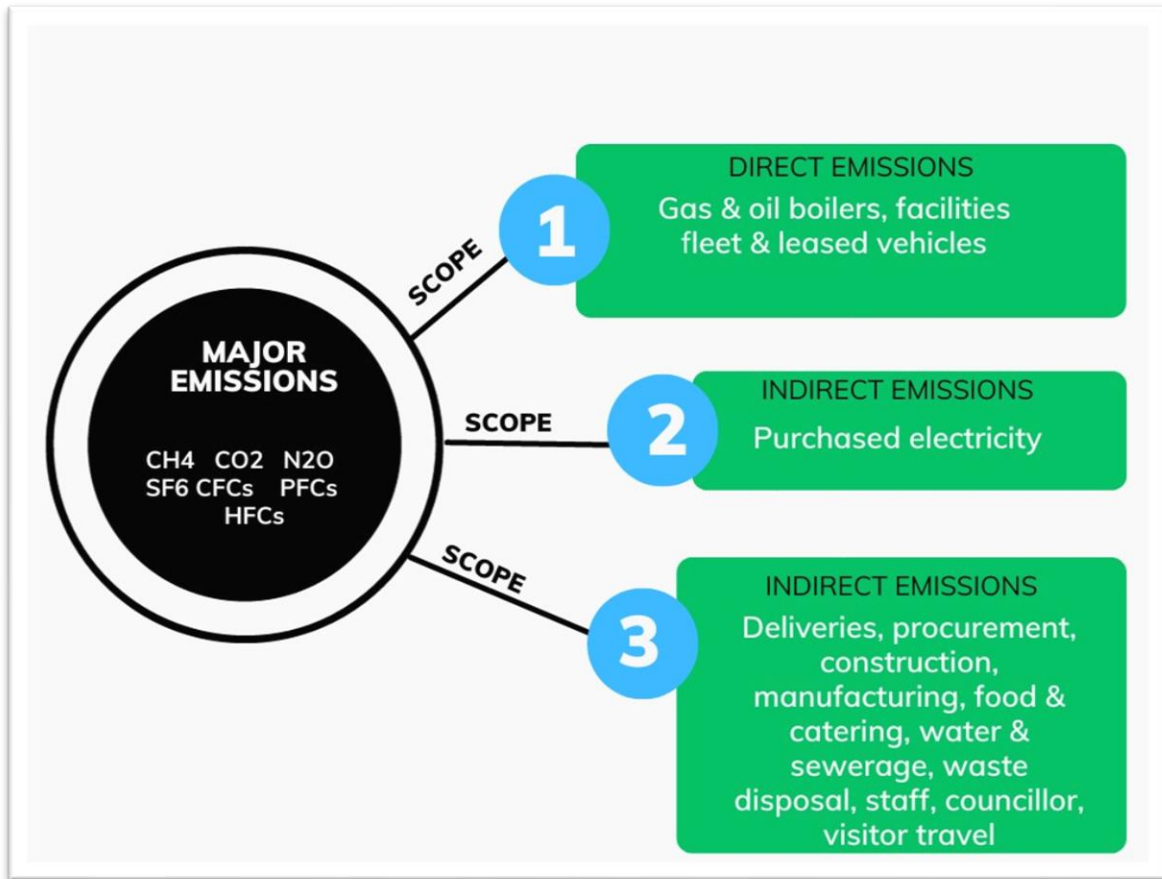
MAJOR EMISSIONS

CH4 CO2 N2O SF6 CFCs PFCs HFCs

SCOPE 1

DIRECT EMISSIONS

Gas & oil boilers, facilities fleet & leased vehicles

SCOPE 2

INDIRECT EMISSIONS

Purchased electricity

SCOPE 3

INDIRECT EMISSIONS

Deliveries, procurement, construction, manufacturing, food & catering, water & sewerage, waste disposal, staff, councillor, visitor travel